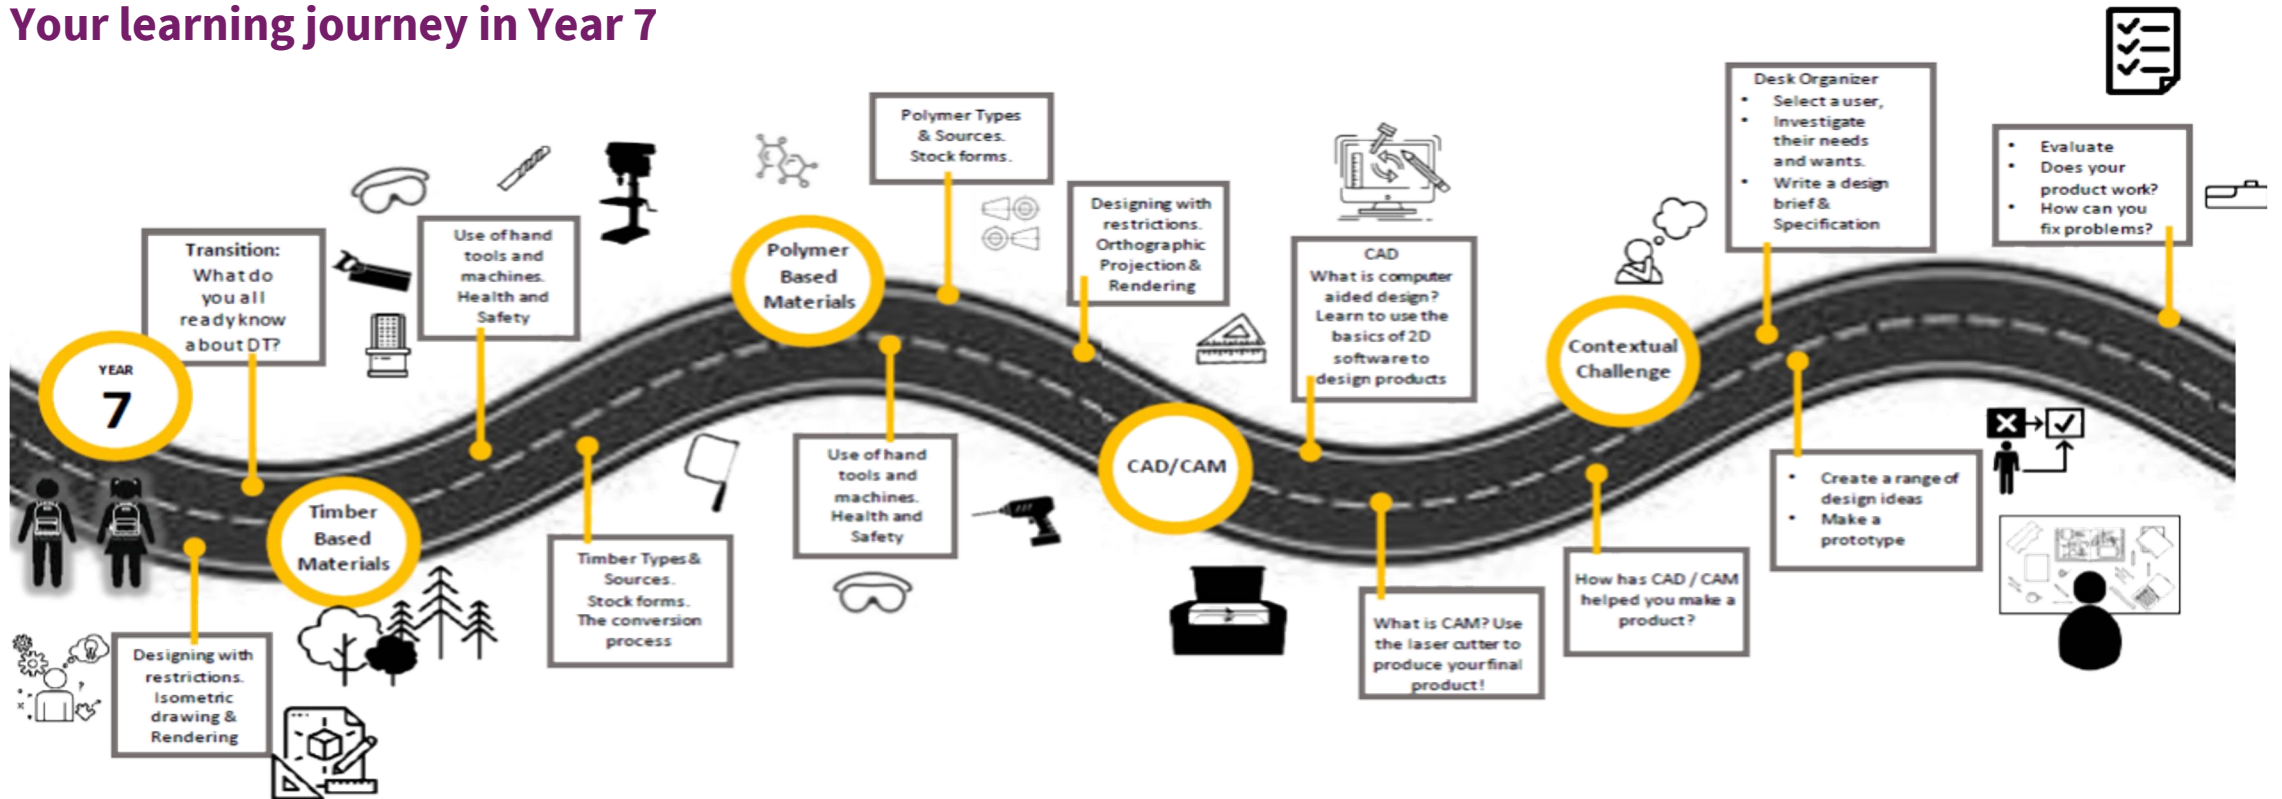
Your learning journey in Year 7

YEAR
7

Transition:
What do you all ready know about DT?

Designing with restrictions. Isometric drawing & Rendering

Timber Based Materials

Use of hand tools and machines. Health and Safety

Timber Types & Sources. Stock forms. The conversion process

Polymer Based Materials

Polymer Types & Sources. Stock forms.

Use of hand tools and machines. Health and Safety

Designing with restrictions. Orthographic Projection & Rendering

CAD/CAM

CAD
What is computer aided design? Learn to use the basics of 2D software to design products

What is CAM? Use the laser cutter to produce your final product!

Contextual Challenge

How has CAD / CAM helped you make a product?

Desk Organizer
• Select a user, 
• Investigate their needs and wants.
• Write a design brief & Specification

• Create a range of design ideas
• Make a prototype

• Evaluate
• Does your product work?
• How can you fix problems?